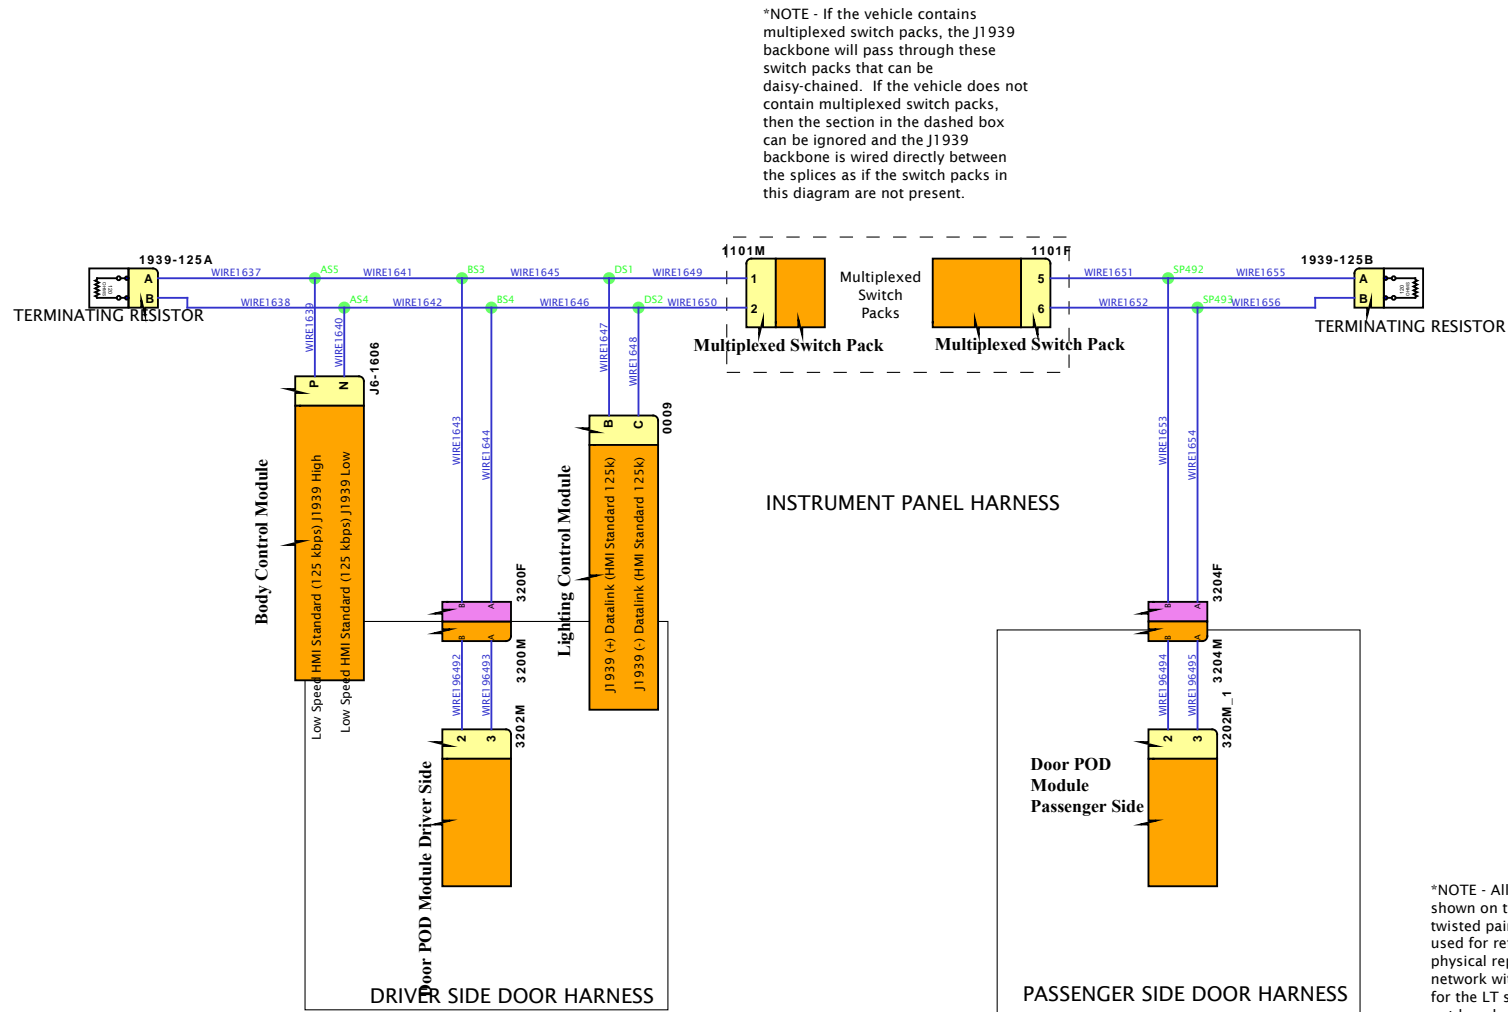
*NOTE - If the vehicle contains multiplexed switch packs, the J1939 backbone will pass through these switch packs that can be daisy-chained. If the vehicle does not contain multiplexed switch packs, then the section in the dashed box can be ignored and the J1939 backbone is wired directly between the splices as if the switch packs in this diagram are not present.

1939-125A
A
B
TERMINATING RESISTOR
WIRE1637
AS5
WIRE1641
BS3
WIRE1645
DS1
WIRE1649
WIRE1638
AS4
WIRE1642
BS4
WIRE1646
DS2
WIRE1650
1101M
1
2
Multiplexed Switch Packs
Multiplexed Switch Pack
1101F
5
6
Multiplexed Switch Pack
WIRE1651
SP492
WIRE1655
WIRE1652
SP493
WIRE1656
1939-125B
A
B
TERMINATING RESISTOR

WIRE1639
WIRE1640
J6-1606
P
N
Body Control Module
Low Speed HMI Standard (125 kbps) J1939 High
Low Speed HMI Standard (125 kbps) J1939 Low
WIRE1643
WIRE1644
3200F
B
A
3200M
WIRE196492
WIRE196493
3202M
2
3
Door POD Module Driver Side
WIRE1647
WIRE1648
0009
B
C
Lighting Control Module
J1939 (+) Datalink (HMI Standard 125k)
J1939 (-) Datalink (HMI Standard 125k)
INSTRUMENT PANEL HARNESS
WIRE1653
WIRE1654
3204F
B
A
3204M
WIRE196494
WIRE196495
3202M_1
2
3
Door POD Module Passenger Side
DRIVER SIDE DOOR HARNESS
PASSENGER SIDE DOOR HARNESS
*NOTE - All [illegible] shown on t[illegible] twisted pai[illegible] used for re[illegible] physical rep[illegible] network wi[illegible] for the LT s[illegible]